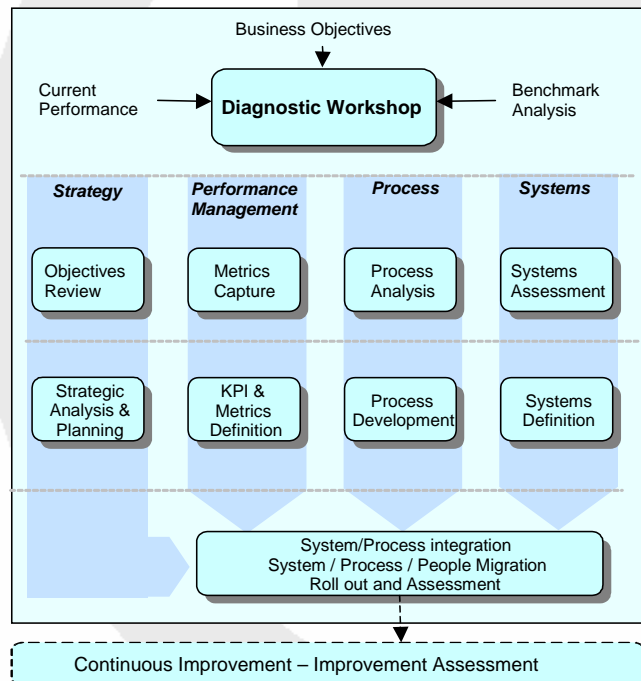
Business Objectives

Current Performance

Diagnostic Workshop

Benchmark Analysis

Strategy

Performance Management

Process

Systems

Objectives Review

Metrics Capture

Process Analysis

Systems Assessment

Strategic Analysis & Planning

KPI & Metrics Definition

Process Development

Systems Definition

System/Process integration
System / Process / People Migration
Roll out and Assessment

Continuous Improvement – Improvement Assessment